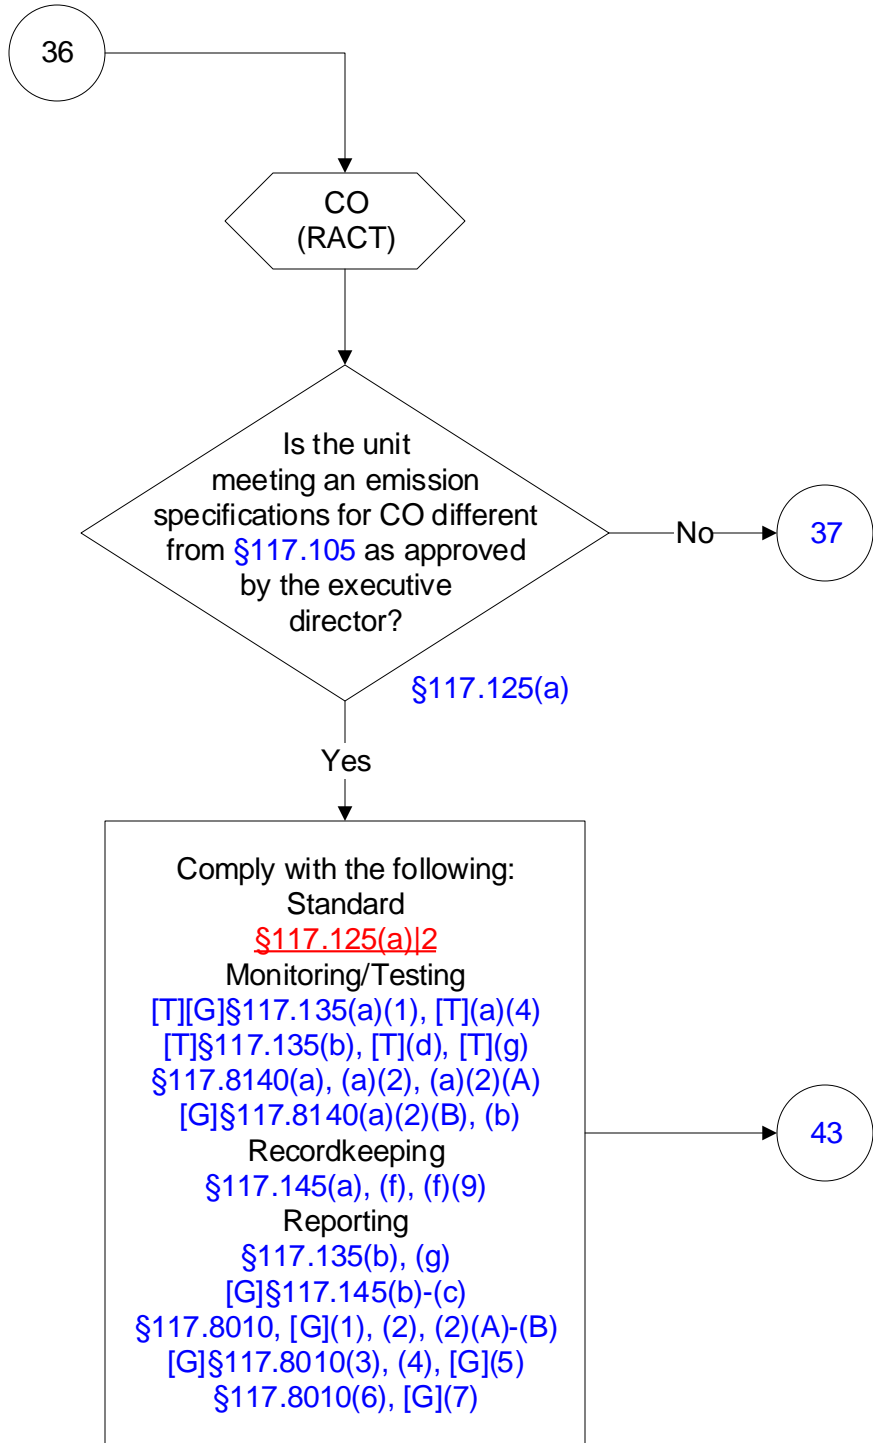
36

CO
(RACT)

Is the unit meeting an emission specifications for CO different from §117.105 as approved by the executive director?

No

37

§117.125(a)

Yes

Comply with the following:
Standard
§117.125(a)|2
Monitoring/Testing
[T][G]§117.135(a)(1), [T](a)(4)
[T]§117.135(b), [T](d), [T](g)
§117.8140(a), (a)(2), (a)(2)(A)
[G]§117.8140(a)(2)(B), (b)
Recordkeeping
§117.145(a), (f), (f)(9)
Reporting
§117.135(b), (g)
[G]§117.145(b)-(c)
§117.8010, [G](1), (2), (2)(A)-(B)
[G]§117.8010(3), (4), [G](5)
§117.8010(6), [G](7)

43